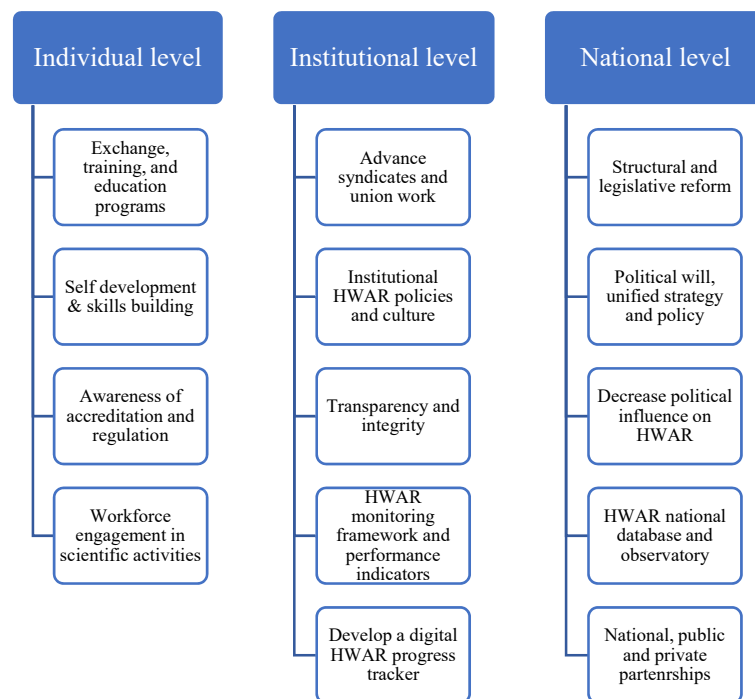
Individual level

Exchange, training, and education programs

Self development & skills building

Awareness of accreditation and regulation

Workforce engagement in scientific activities

Institutional level

Advance syndicates and union work

Institutional HWAR policies and culture

Transparency and integrity

HWAR monitoring framework and performance indicators

Develop a digital HWAR progress tracker

National level

Structural and legislative reform

Political will, unified strategy and policy

Decrease political influence on HWAR

HWAR national database and observatory

National, public and private partenrships